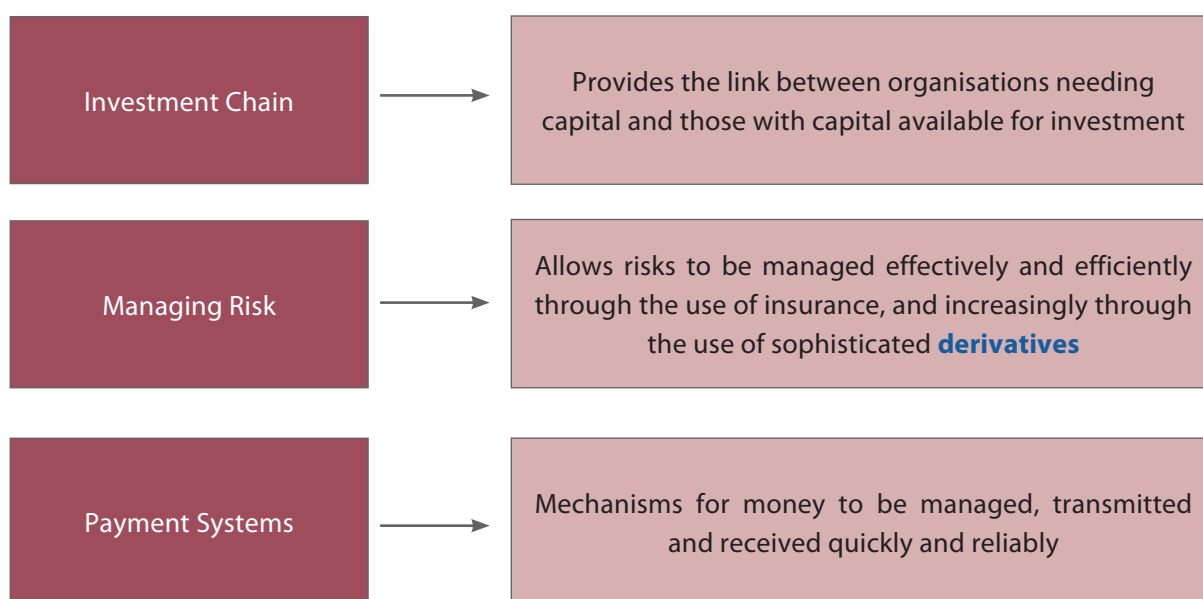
Investment Chain

Provides the link between organisations needing capital and those with capital available for investment

Managing Risk

Allows risks to be managed effectively and efficiently through the use of insurance, and increasingly through the use of sophisticated derivatives

Payment Systems

Mechanisms for money to be managed, transmitted and received quickly and reliably